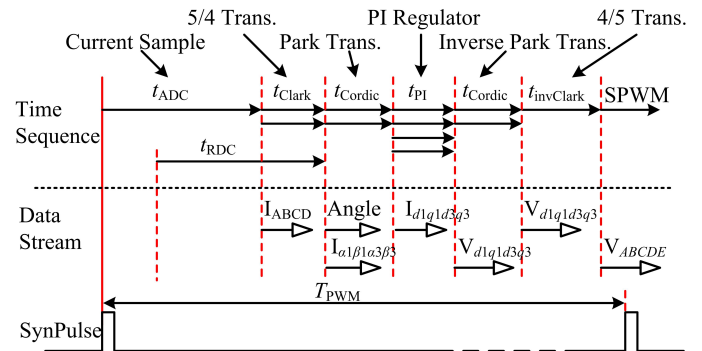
Current Sample
5/4 Trans.
Park Trans.
PI Regulator
Inverse Park Trans.
4/5 Trans.

Time Sequence
$t_{\mathrm{ADC}}$
$t_{\mathrm{Clark}}$
$t_{\mathrm{Cordic}}$
$t_{\mathrm{PI}}$
$t_{\mathrm{Cordic}}$
$t_{\mathrm{invClark}}$
SPWM
$t_{\mathrm{RDC}}$

Data Stream
$\mathrm{I}_{\mathrm{ABCD}}$
Angle
$\mathrm{I}_{\alpha1\beta1\alpha3\beta3}$
$\mathrm{I}_{d1q1d3q3}$
$\mathrm{V}_{d1q1d3q3}$
$\mathrm{V}_{d1q1d3q3}$
$\mathrm{V}_{ABCDE}$

$T_{\mathrm{PWM}}$
SynPulse